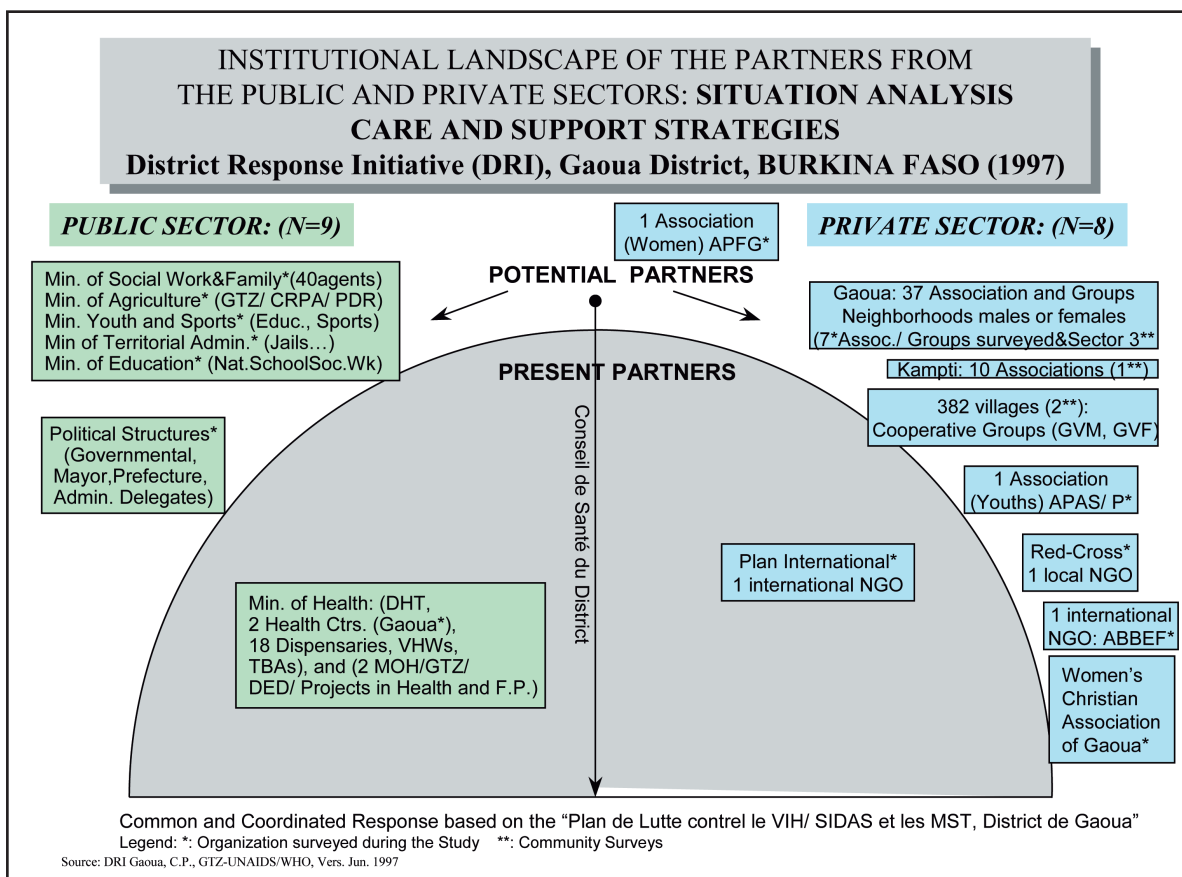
INSTITUTIONAL LANDSCAPE OF THE PARTNERS FROM THE PUBLIC AND PRIVATE SECTORS: SITUATION ANALYSIS CARE AND SUPPORT STRATEGIES
District Response Initiative (DRI), Gaoua District, BURKINA FASO (1997)

PUBLIC SECTOR: (N=9)

1 Association (Women) APFG*

PRIVATE SECTOR: (N=8)

POTENTIAL PARTNERS

Min. of Social Work&Family*(40agents)
Min. of Agriculture* (GTZ/ CRPA/ PDR)
Min. Youth and Sports* (Educ., Sports)
Min of Territorial Admin.* (Jails…)
Min. of Education* (Nat.SchoolSoc.Wk)

Gaoua: 37 Association and Groups Neighborhoods males or females (7*Assoc./ Groups surveyed&Sector 3**

PRESENT PARTNERS

Kampti: 10 Associations (1**)

Conseil de Santé du District

Political Structures* (Governmental, Mayor,Prefecture, Admin. Delegates)

382 villages (2**): Cooperative Groups (GVM, GVF)

1 Association (Youths) APAS/ P*

Red-Cross* 1 local NGO

Plan International* 1 international NGO

Min. of Health: (DHT, 2 Health Ctrs. (Gaoua*), 18 Dispensaries, VHWs, TBAs), and (2 MOH/GTZ/ DED/ Projects in Health and F.P.)

1 international NGO: ABBEF*

Women's Christian Association of Gaoua*

Common and Coordinated Response based on the "Plan de Lutte contrel le VIH/ SIDAS et les MST, District de Gaoua"
Legend: *: Organization surveyed during the Study **: Community Surveys
Source: DRI Gaoua, C.P., GTZ-UNAIDS/WHO, Vers. Jun. 1997